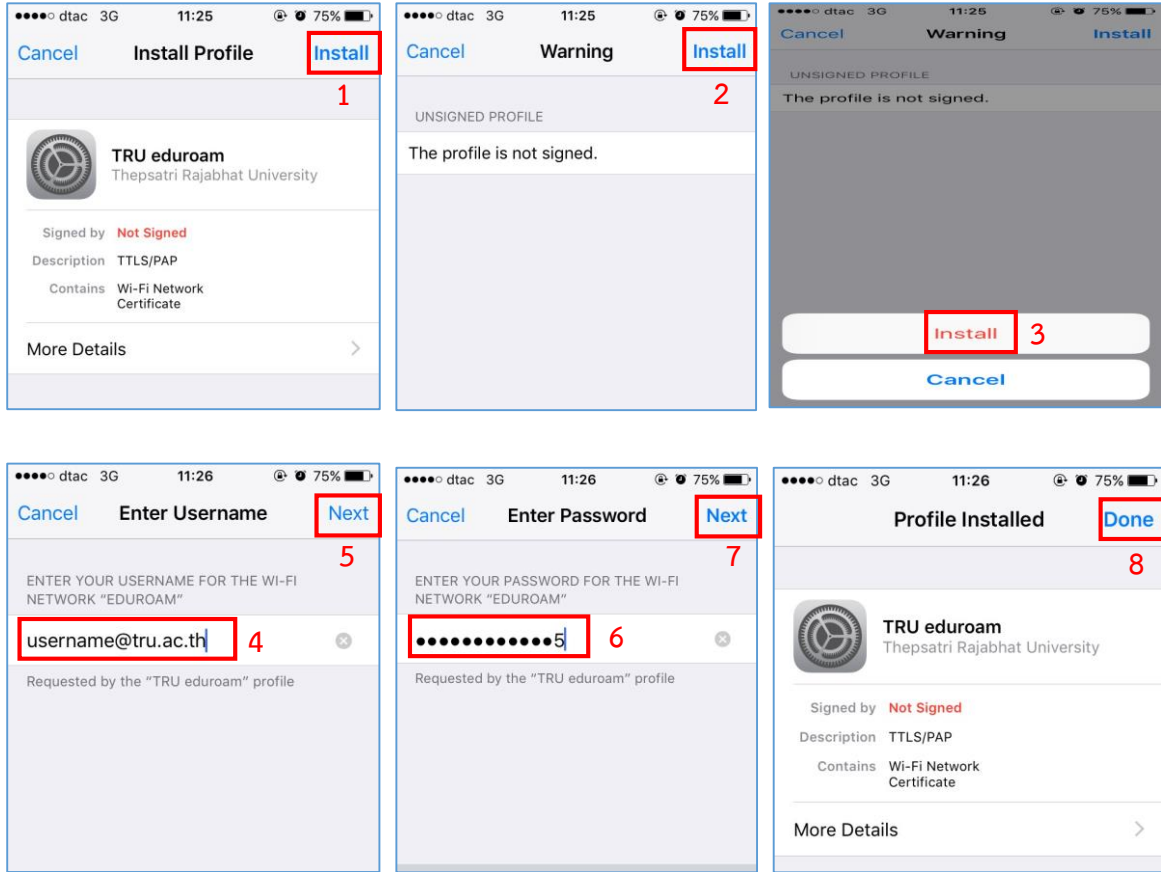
●●●●○ dtac 3G 11:25 75%
Cancel Install Profile Install
1
TRU eduroam
Thepsatri Rajabhat University
Signed by Not Signed
Description TTLS/PAP
Contains Wi-Fi Network Certificate
More Details

●●●●○ dtac 3G 11:25 75%
Cancel Warning Install
2
UNSIGNED PROFILE
The profile is not signed.

●●●●○ dtac 3G 11:25 75%
Cancel Warning Install
UNSIGNED PROFILE
The profile is not signed.
Install 3
Cancel

●●●●○ dtac 3G 11:26 75%
Cancel Enter Username Next
5
ENTER YOUR USERNAME FOR THE WI-FI NETWORK "EDUROAM"
username@tru.ac.th 4
Requested by the "TRU eduroam" profile

●●●●○ dtac 3G 11:26 75%
Cancel Enter Password Next
7
ENTER YOUR PASSWORD FOR THE WI-FI NETWORK "EDUROAM"
●●●●●●●●●●●●5 6
Requested by the "TRU eduroam" profile

●●●●○ dtac 3G 11:26 75%
Profile Installed Done
8
TRU eduroam
Thepsatri Rajabhat University
Signed by Not Signed
Description TTLS/PAP
Contains Wi-Fi Network Certificate
More Details